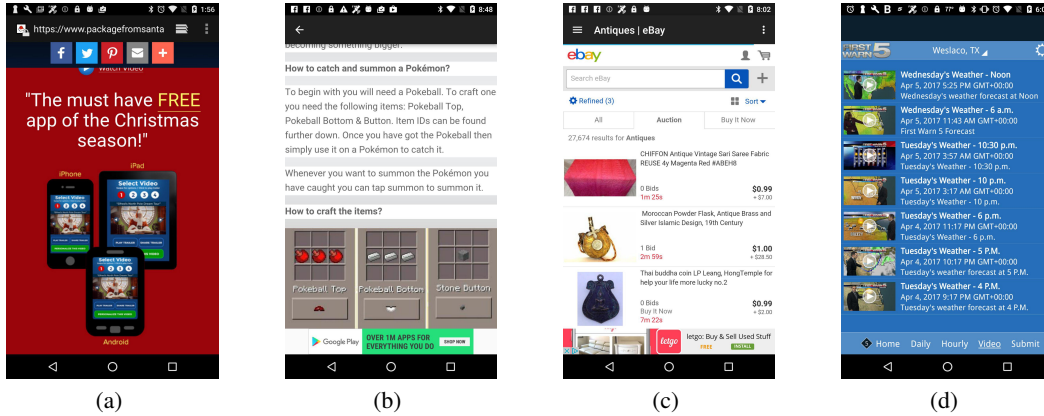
1:56

https://www.packagefromsanta

Watch video

"The must have FREE app of the Christmas season!"

iPhone

iPad

Select Video

Select Video

Select Video

Android

(a)

8:48

becoming something bigger.

How to catch and summon a Pokémon?

To begin with you will need a Pokeball. To craft one you need the following items: Pokeball Top, Pokeball Bottom & Button. Item IDs can be found further down. Once you have got the Pokeball then simply use it on a Pokémon to catch it.

Whenever you want to summon the Pokémon you have caught you can tap summon to summon it.

How to craft the items?

Pokeball Top

Pokeball Bottom

Stone Button

Google Play

OVER 1M APPS FOR EVERYTHING YOU DO

SHOP NOW

(b)

8:02

Antiques | eBay

ebay

Search eBay

Refined (3)

Sort

All

Auction

Buy It Now

27,674 results for Antiques

CHIFFON Antique Vintage Sari Saree Fabric REUSE 4y Magenta Red #ABEH8

0 Bids

1m 25s

$0.99

+$7.00

Moroccan Powder Flask, Antique Brass and Silver Islamic Design, 19th Century

1 Bid

2m 59s

$1.00

+$28.50

Thai buddha coin LP Leang, HongTemple for help your life more lucky no.2

0 Bids

Buy It Now

7m 22s

$0.99

+$2.00

letgo

letgo: Buy & Sell Used Stuff

FREE

INSTALL

(c)

77°

FIRST WARN 5

Weslaco, TX

Wednesday's Weather - Noon
Apr 5, 2017 5:25 PM GMT+00:00
Wednesday's weather forecast at Noon

Wednesday's Weather - 6 a.m.
Apr 5, 2017 11:43 AM GMT+00:00
First Warn 5 Forecast

Tuesday's Weather - 10:30 p.m.
Apr 5, 2017 3:57 AM GMT+00:00
Tuesday's Weather - 10:30 p.m.

Tuesday's Weather - 10 p.m.
Apr 5, 2017 3:17 AM GMT+00:00
Tuesday's Weather - 10 p.m.

Tuesday's Weather - 6 p.m.
Apr 4, 2017 11:17 PM GMT+00:00
Tuesday's Weather - 6 p.m.

Tuesday's Weather - 5 P.M.
Apr 4, 2017 10:17 PM GMT+00:00
Tuesday's weather forecast at 5 P.M.

Tuesday's Weather - 4 P.M.
Apr 4, 2017 9:17 PM GMT+00:00
Tuesday's weather forecast at 4 P.M.

Home Daily Hourly Video Submit

(d)